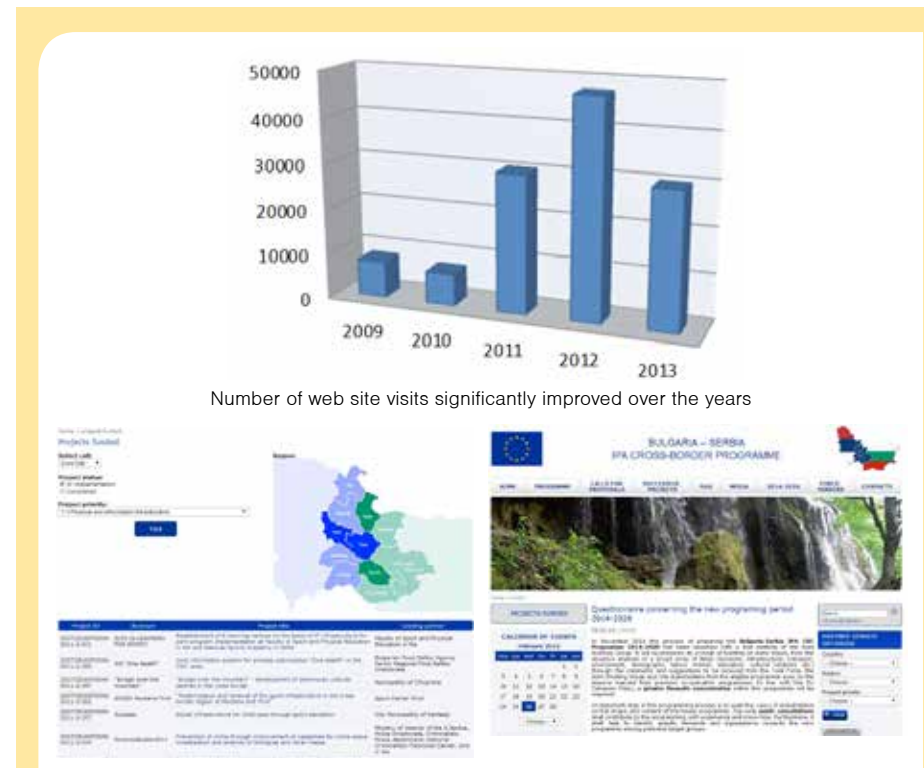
50000
40000
30000
20000
10000
0
2009
2010
2011
2012
2013

Number of web site visits significantly improved over the years

Projects funded

BULGARIA – SERBIA
IPA CROSS-BORDER PROGRAMME

Questionnaire concerning the new programing period 2014-2020

PROJECTS FUNDED

CALENDAR OF EVENTS

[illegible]